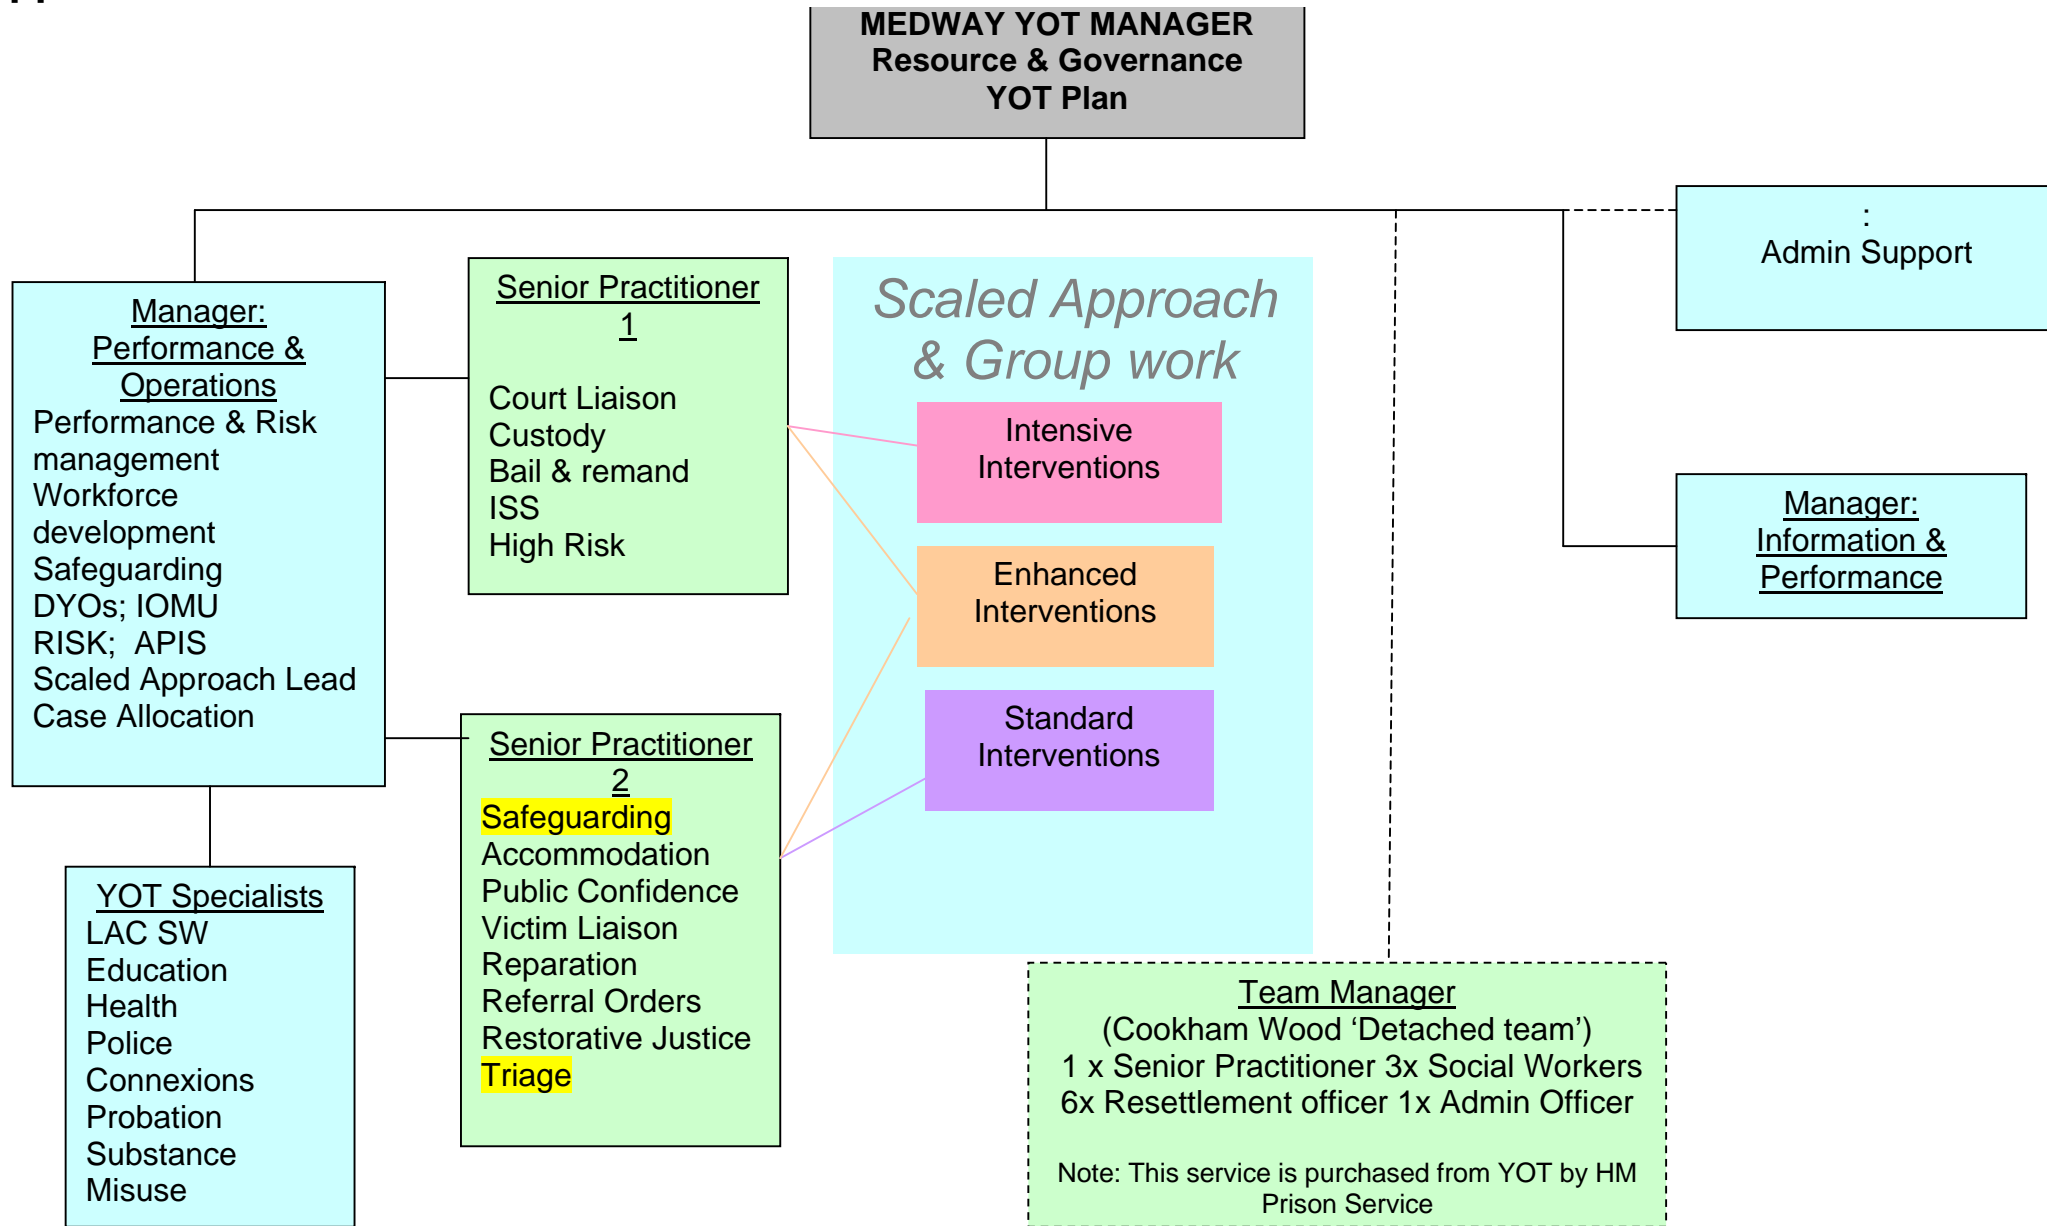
MEDWAY YOT MANAGER
Resource & Governance
YOT Plan

:
Admin Support

Manager:
Performance &
Operations
Performance & Risk management
Workforce development
Safeguarding
DYOs; IOMU
RISK; APIS
Scaled Approach Lead
Case Allocation

Senior Practitioner 1

Court Liaison
Custody
Bail & remand
ISS
High Risk

Scaled Approach & Group work

Intensive Interventions

Enhanced Interventions

Standard Interventions

Manager:
Information &
Performance

Senior Practitioner 2
Safeguarding
Accommodation
Public Confidence
Victim Liaison
Reparation
Referral Orders
Restorative Justice
Triage

YOT Specialists
LAC SW
Education
Health
Police
Connexions
Probation
Substance Misuse

Team Manager
(Cookham Wood ‘Detached team’)
1 x Senior Practitioner 3x Social Workers
6x Resettlement officer 1x Admin Officer

Note: This service is purchased from YOT by HM Prison Service